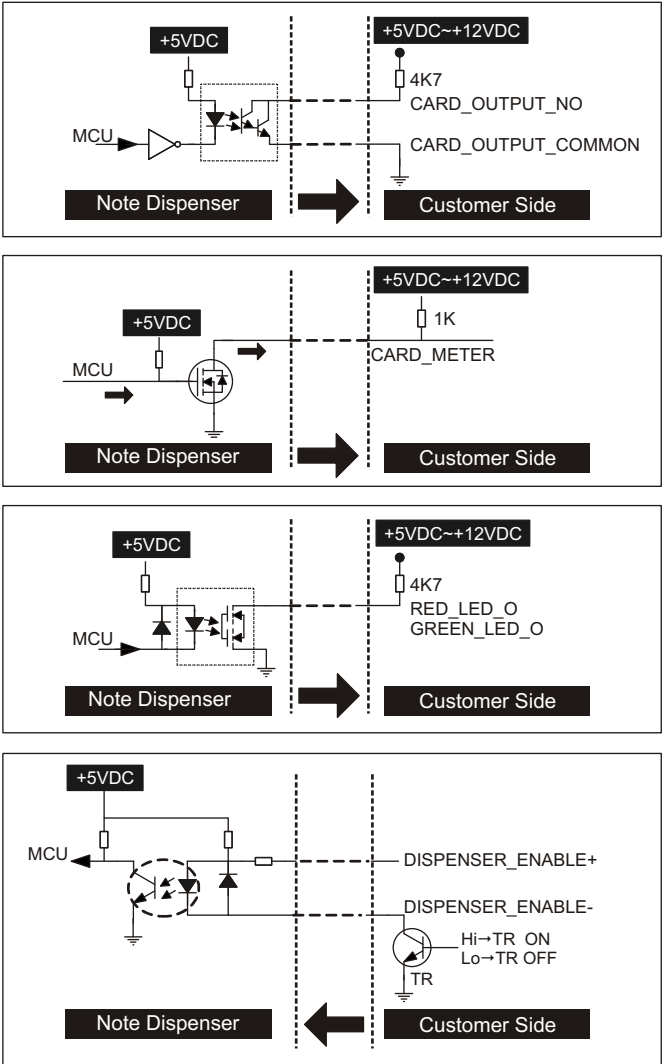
+5VDC
+5VDC~+12VDC
4K7
CARD_OUTPUT_NO
MCU
CARD_OUTPUT_COMMON
Note Dispenser
Customer Side

+5VDC~+12VDC
+5VDC
1K
MCU
CARD_METER
Note Dispenser
Customer Side

+5VDC~+12VDC
+5VDC
4K7
RED_LED_O
GREEN_LED_O
MCU
Note Dispenser
Customer Side

+5VDC
MCU
DISPENSER_ENABLE+
DISPENSER_ENABLE-
Hi→TR ON
Lo→TR OFF
TR
Note Dispenser
Customer Side